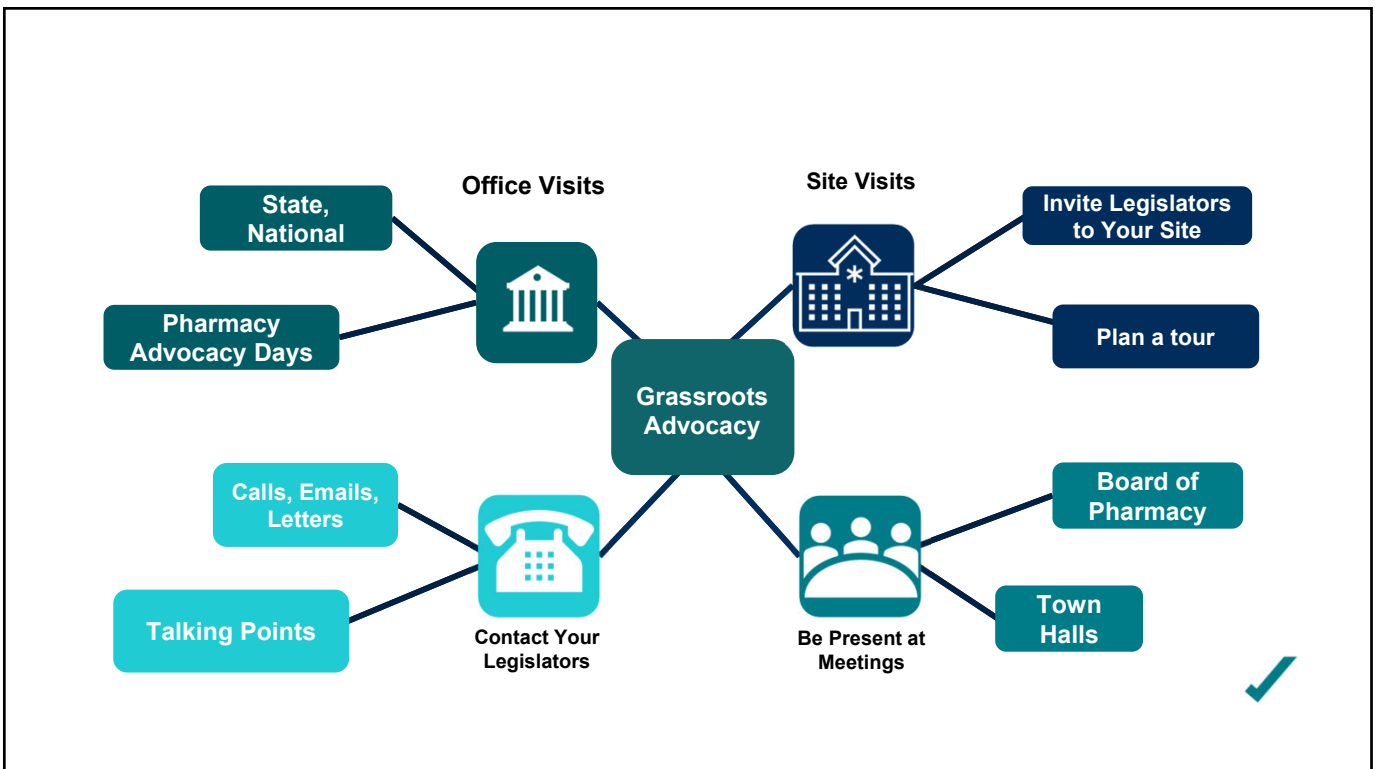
Office Visits

State, National

Pharmacy Advocacy Days

Site Visits

Invite Legislators to Your Site

Plan a tour

Grassroots Advocacy

Calls, Emails, Letters

Talking Points

Contact Your Legislators

Board of Pharmacy

Town Halls

Be Present at Meetings